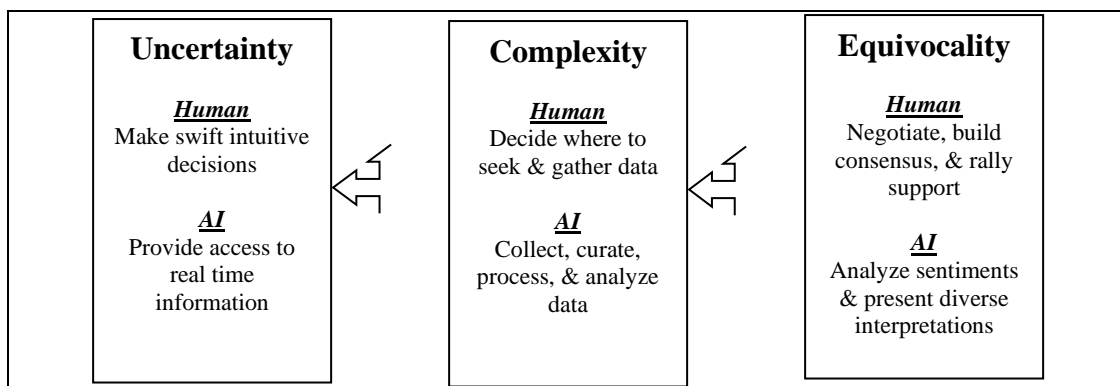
**Uncertainty**

***Human***
Make swift intuitive decisions

***AI***
Provide access to real time information

**Complexity**

***Human***
Decide where to seek & gather data

***AI***
Collect, curate, process, & analyze data

**Equivocality**

***Human***
Negotiate, build consensus, & rally support

***AI***
Analyze sentiments & present diverse interpretations